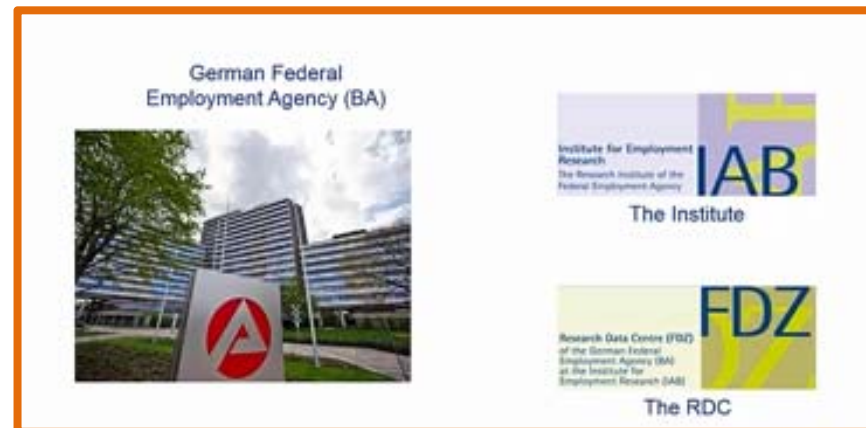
German Federal Employment Agency (BA)

Institute for Employment Research
The Research Institute of the Federal Employment Agency
IAB

The Institute

Research Data Centre (FDZ)
of the German Federal Employment Agency (BA)
at the Institute for Employment Research (IAB)
FDZ

The RDC